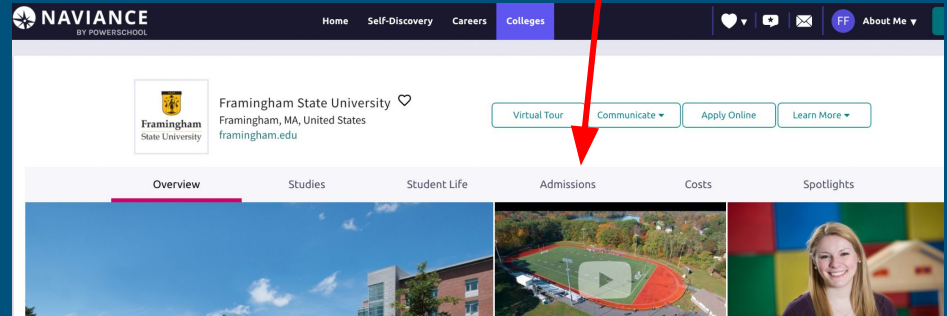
NAVIANCE
BY POWERSCHOOL

Home Self-Discovery Careers Colleges

FF About Me

Framingham State University

Framingham State University
Framingham, MA, United States
framingham.edu

Virtual Tour Communicate Apply Online Learn More

Overview Studies Student Life Admissions Costs Spotlights